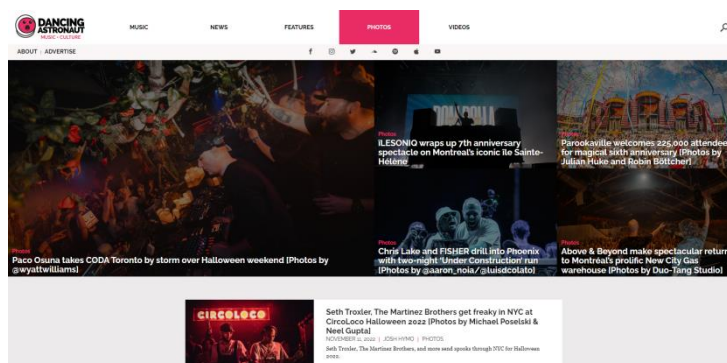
DANCING ASTRONAUT
MUSIC • CULTURE

MUSIC NEWS FEATURES PHOTOS VIDEOS

ABOUT ADVERTISE

Photos
Paco Osuna takes CODA Toronto by storm over Halloween weekend [Photos by @wyattwilliams]

Photos
ILESONIQ wraps up 7th anniversary spectacle on Montreal's iconic Ile Sainte-Hélène

Photos
Parookaville welcomes 225,000 attendees for magical sixth anniversary [Photos by Julian Huke and Robin Böttcher]

Photos
Chris Lake and FISHER drill into Phoenix with two-night 'Under Construction' run [Photos by @aaron_noia/@luisdcolato]

Photos
Above & Beyond make spectacular return to Montréal's prolific New City Gas warehouse [Photos by Duo-Tang Studio]

CIRCOLOCO

Seth Troxler, The Martinez Brothers get freaky in NYC at CircoLoco Halloween 2022 [Photos by Michael Poselski & Neel Gupta]
NOVEMBER 11, 2022 | JOSH HYMO | PHOTOS
Seth Troxler, The Martinez Brothers, and more send spooks through NYC for Halloween 2022.